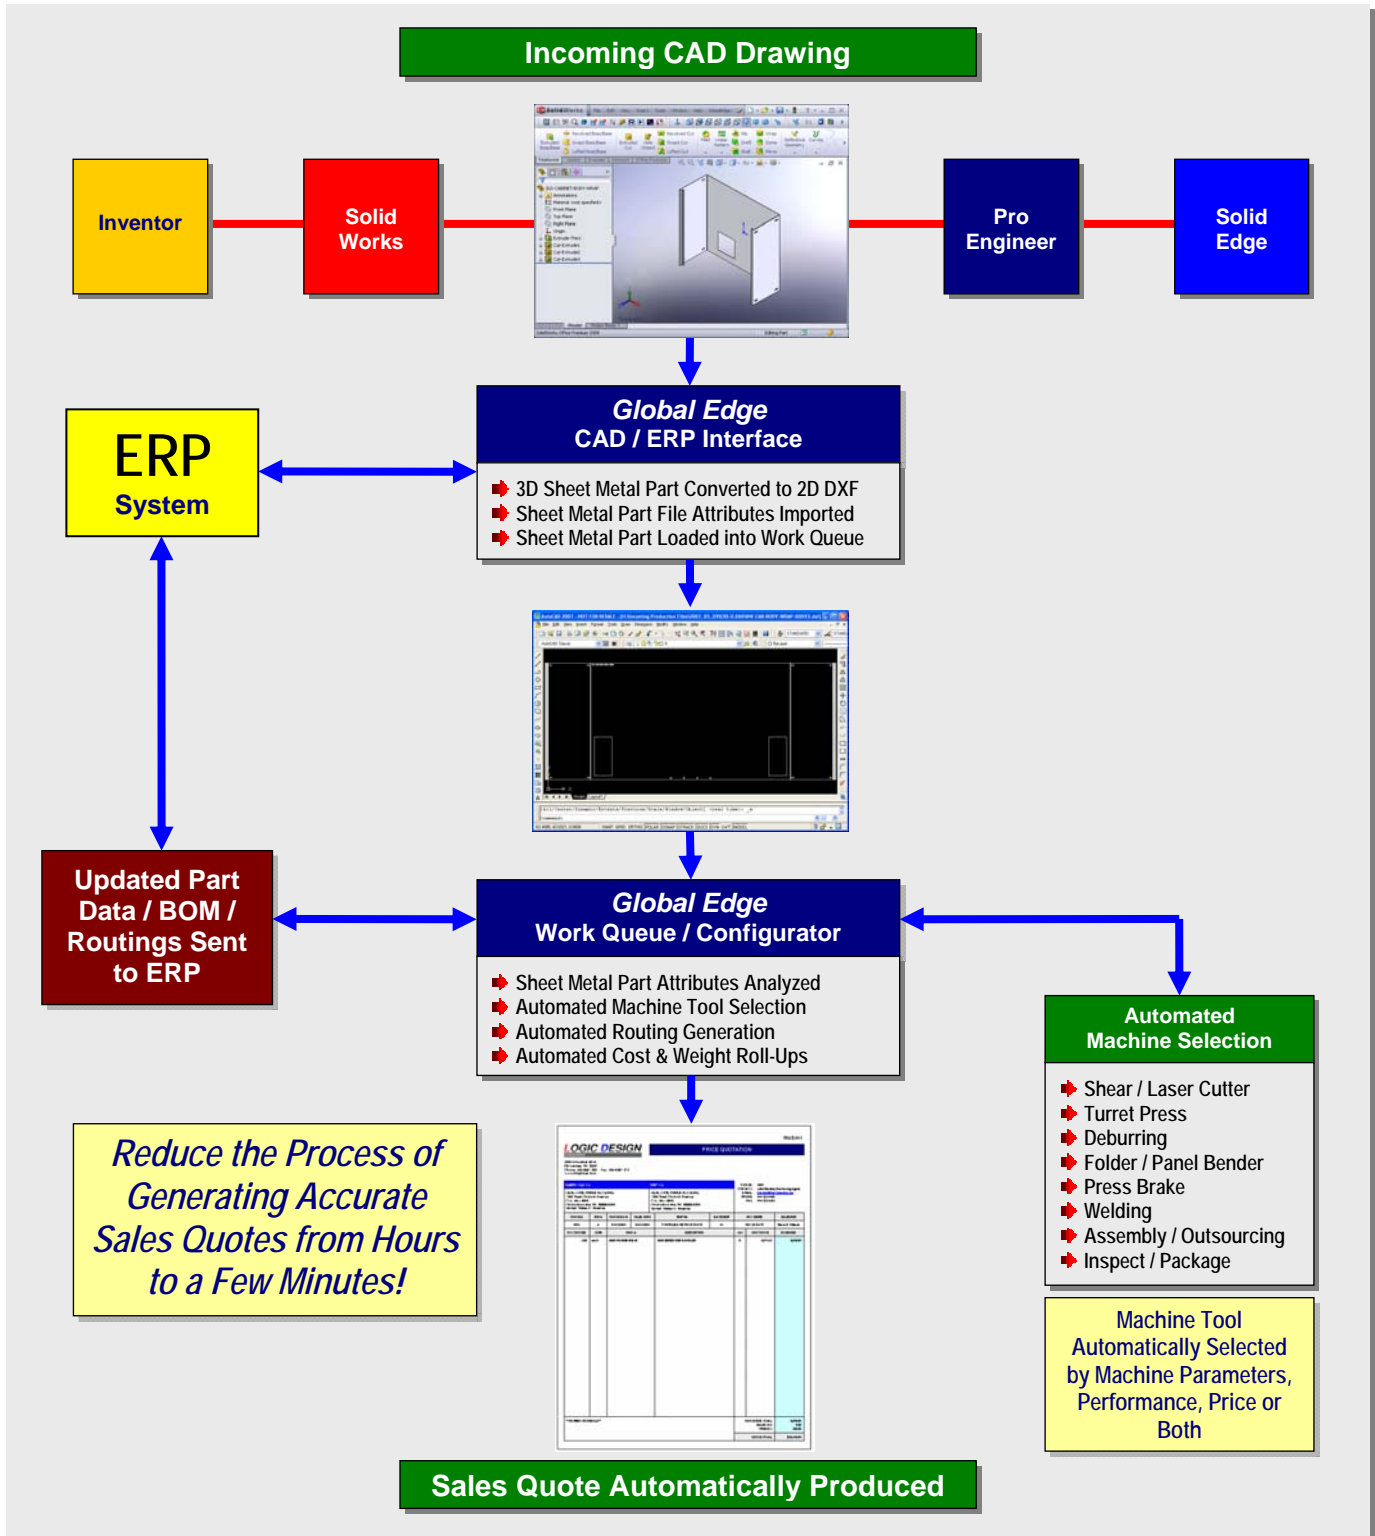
Incoming CAD Drawing

Inventor

Solid Works

Pro Engineer

Solid Edge

Global Edge
CAD / ERP Interface

3D Sheet Metal Part Converted to 2D DXF
Sheet Metal Part File Attributes Imported
Sheet Metal Part Loaded into Work Queue

ERP
System

Updated Part Data / BOM / Routings Sent to ERP

Global Edge
Work Queue / Configurator

Sheet Metal Part Attributes Analyzed
Automated Machine Tool Selection
Automated Routing Generation
Automated Cost & Weight Roll-Ups

Automated Machine Selection

Shear / Laser Cutter
Turret Press
Deburring
Folder / Panel Bender
Press Brake
Welding
Assembly / Outsourcing
Inspect / Package

Machine Tool Automatically Selected by Machine Parameters, Performance, Price or Both

Reduce the Process of Generating Accurate Sales Quotes from Hours to a Few Minutes!

LOGIC DESIGN

PRICE QUOTATION

Sales Quote Automatically Produced